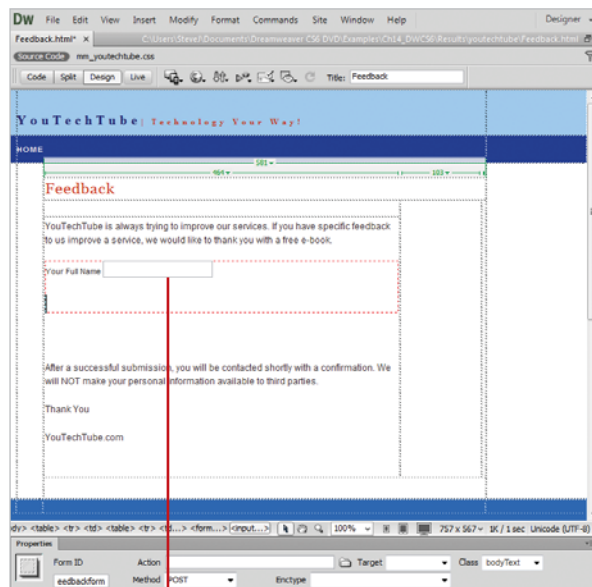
DW File Edit View Insert Modify Format Commands Site Window Help Designer

Feedback.html* × C:\Users\Steve\Documents\Dreamweaver CS6 DVD\Examples\Ch14_DWCS6\Results\youtechtube\Feedback.html

Source Code mm_youtechtube.css

Code Split Design Live Title: Feedback

YouTechTube | Technology Your Way!

HOME

501

464 103

Feedback

YouTechTube is always trying to improve our services. If you have specific feedback to us improve a service, we would like to thank you with a free e-book.

Your Full Name

After a successful submission, you will be contacted shortly with a confirmation. We will NOT make your personal information available to third parties.

Thank You

YouTechTube.com

dy> <table> <tr> <td> <table> <tr> <td...> <form...> <input...> 100% 757 x 567 1K / 1 sec Unicode (UTF-8)

Properties

Form ID Action Target Class bodyText

eedbackform Method POST Enctype